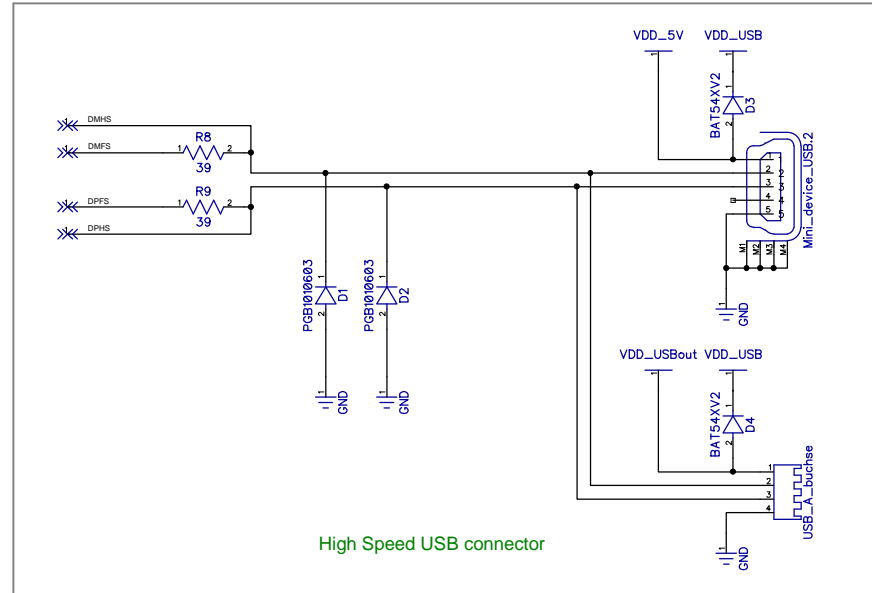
VDD_5V VDD_USB

BAT54XV2
D3

DMHS
DMFS
R8
39
1 2

DPFS
DPHS
R9
39
1 2

1 2 3 4 5
1 2 3 4 5
Mini_device_USB_2
M1 M2 M3 M4

PGB010603
D1
1 2
PGB010603
D2
1 2

GND
GND
GND

VDD_USBout VDD_USB

BAT54XV2
D4

1 2 3 4
USB_A_buchse

GND

High Speed USB connector